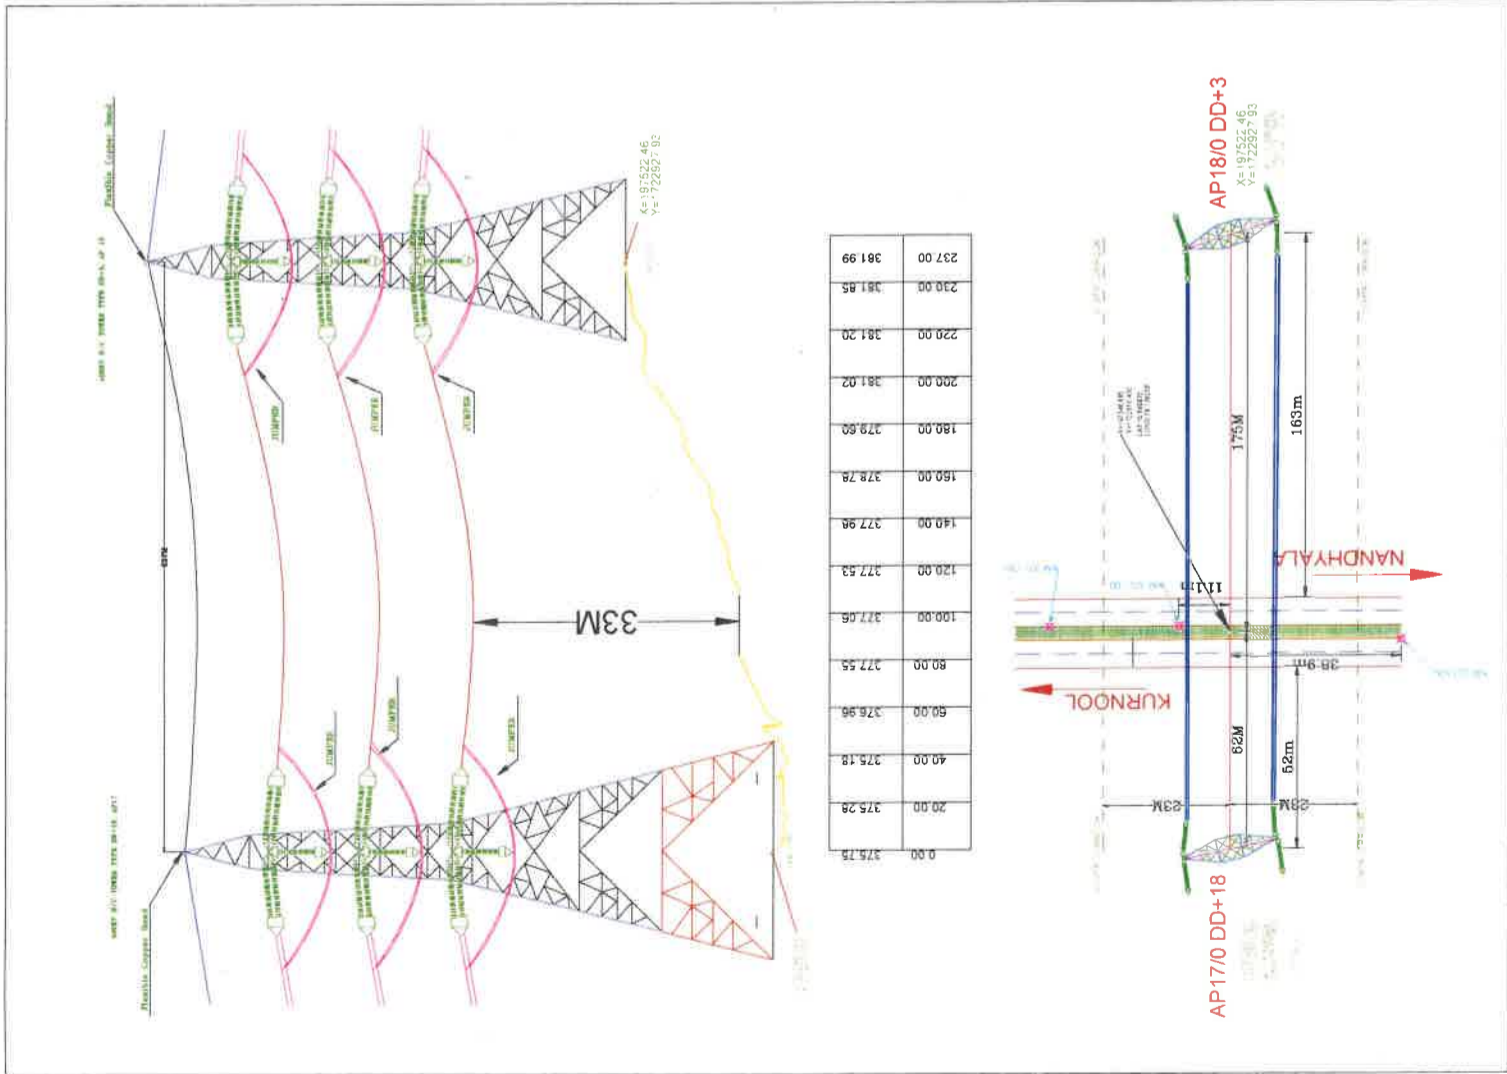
AP18/0 DD+3
X=197522.46
Y=1722927.93
AP17/0 DD+18
X=197522.46
Y=1722927.93
33M
JUMPER
JUMPER
JUMPER
JUMPER
JUMPER
JUMPER
Flexible Copper Bond
Flexible Copper Bond

| 0.00 | 20.00 | 40.00 | 60.00 | 80.00 | 100.00 | 120.00 | 140.00 | 160.00 | 180.00 | 200.00 | 220.00 | 230.00 | 237.00 |
|---|---|---|---|---|---|---|---|---|---|---|---|---|---|
| 375.75 | 375.28 | 375.18 | 376.96 | 377.55 | 377.05 | 377.53 | 377.96 | 378.78 | 379.60 | 381.02 | 381.20 | 381.85 | 381.99 |

NANDHYALA
KURNOOL
175M
163m
62M
52m
23M
28M
38.9m
11.1m